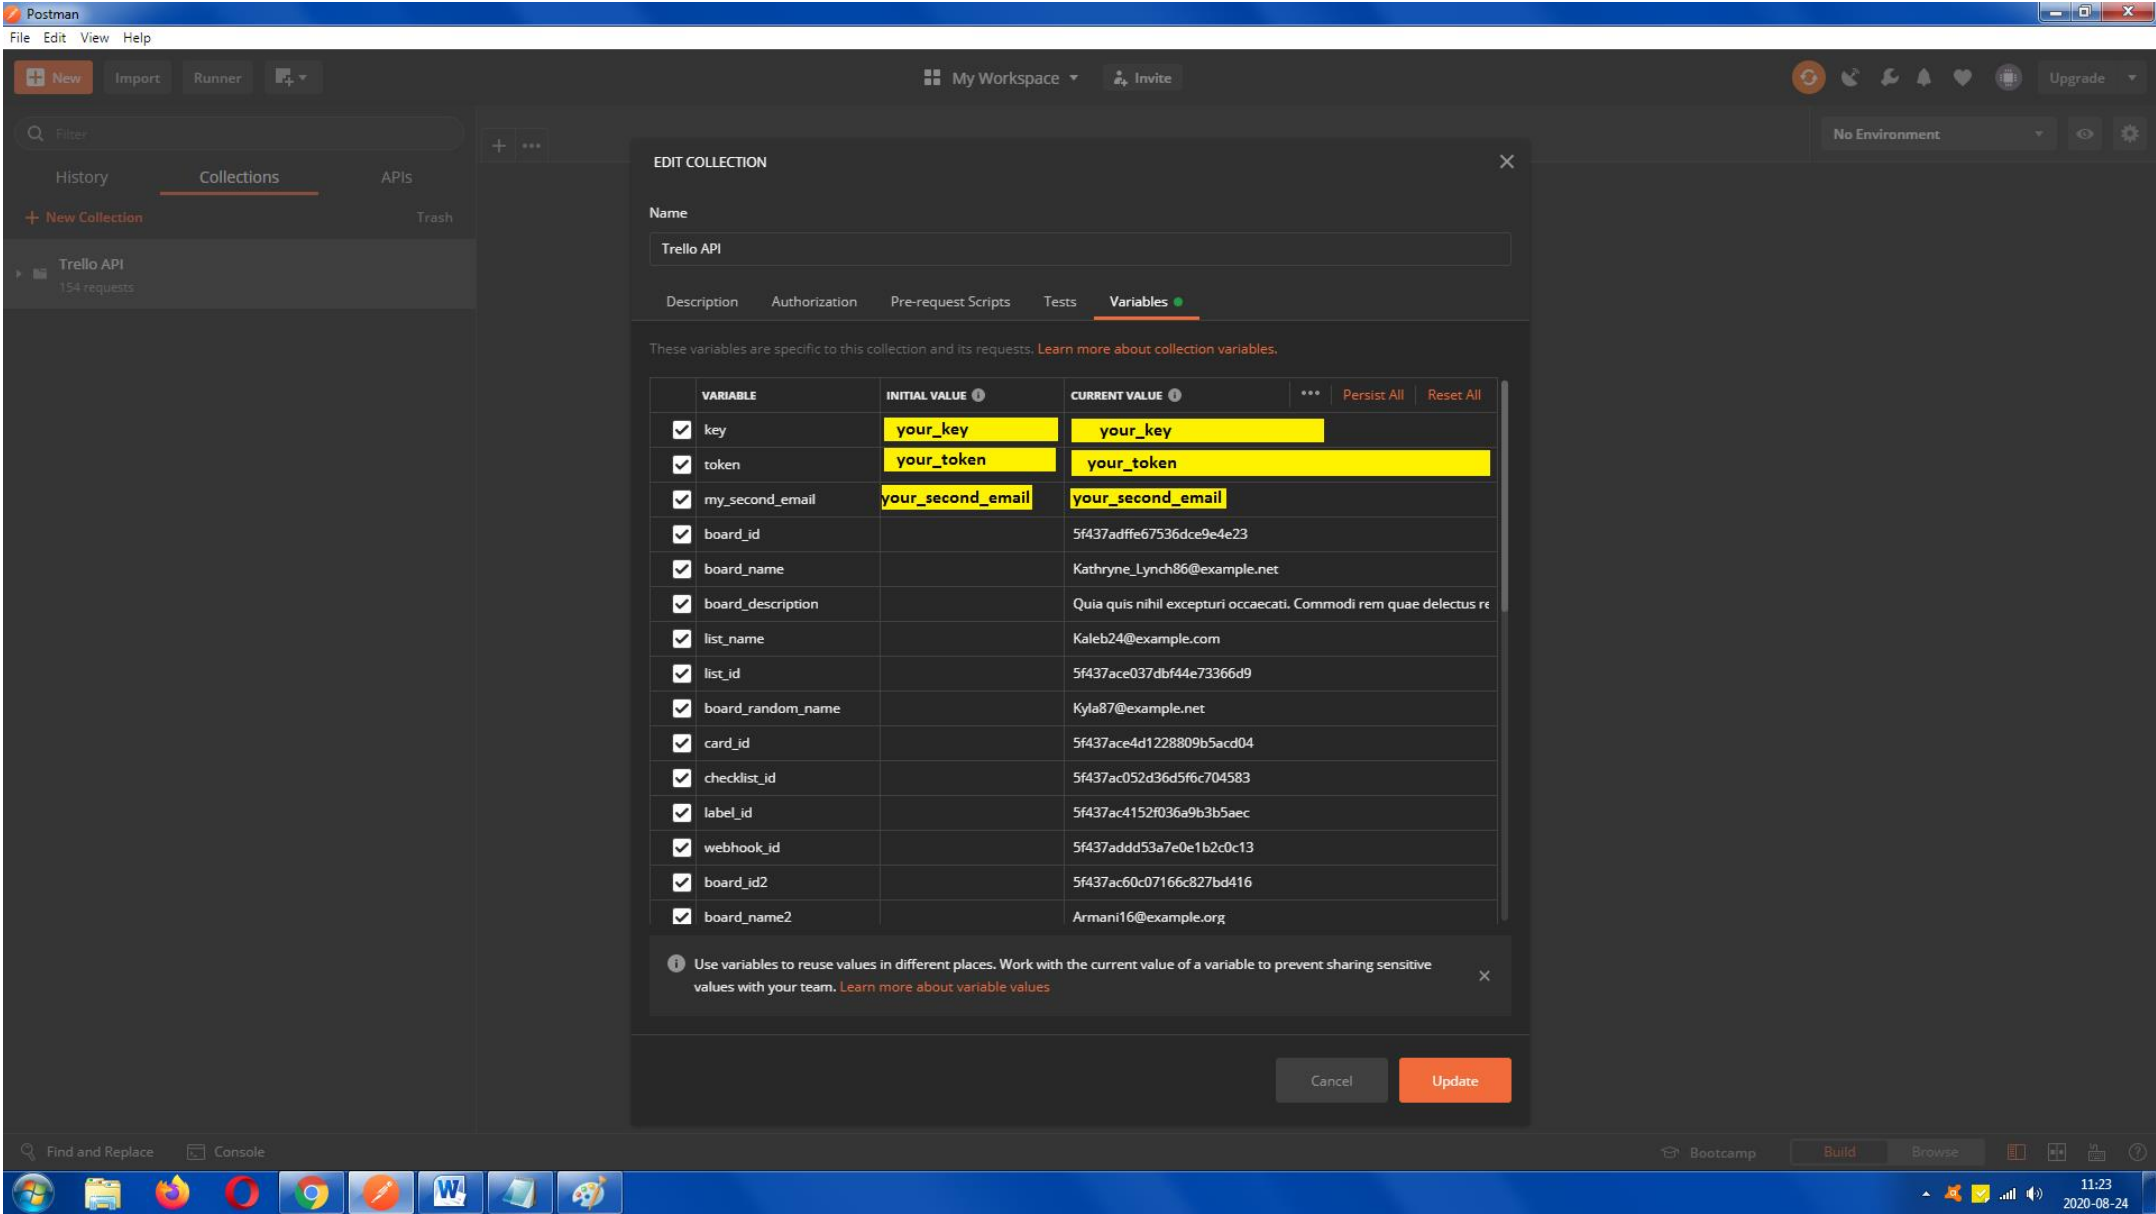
Postman
File Edit View Help
New Import Runner
My Workspace Invite
Upgrade
Filter
No Environment
History Collections APIs
+ New Collection Trash
Trello API
154 requests

EDIT COLLECTION

Name
Trello API

Description Authorization Pre-request Scripts Tests Variables

These variables are specific to this collection and its requests. Learn more about collection variables.

| | VARIABLE | INITIAL VALUE | CURRENT VALUE ••• Persist All Reset All |
|---|---|---|---|
| ☑ | key | your_key | your_key |
| ☑ | token | your_token | your_token |
| ☑ | my_second_email | your_second_email | your_second_email |
| ☑ | board_id | | 5f437adffe67536dce9e4e23 |
| ☑ | board_name | | Kathryne_Lynch86@example.net |
| ☑ | board_description | | Quia quis nihil excepturi occaecati. Commodi rem quae delectus re |
| ☑ | list_name | | Kaleb24@example.com |
| ☑ | list_id | | 5f437ace037dbf44e73366d9 |
| ☑ | board_random_name | | Kyla87@example.net |
| ☑ | card_id | | 5f437ace4d1228809b5acd04 |
| ☑ | checklist_id | | 5f437ac052d36d5f6c704583 |
| ☑ | label_id | | 5f437ac4152f036a9b3b5aec |
| ☑ | webhook_id | | 5f437addd53a7e0e1b2c0c13 |
| ☑ | board_id2 | | 5f437ac60c07166c827bd416 |
| ☑ | board_name2 | | Armani16@example.org |

Use variables to reuse values in different places. Work with the current value of a variable to prevent sharing sensitive values with your team. Learn more about variable values

Cancel Update

Find and Replace Console
Bootcamp Build Browse
11:23
2020-08-24